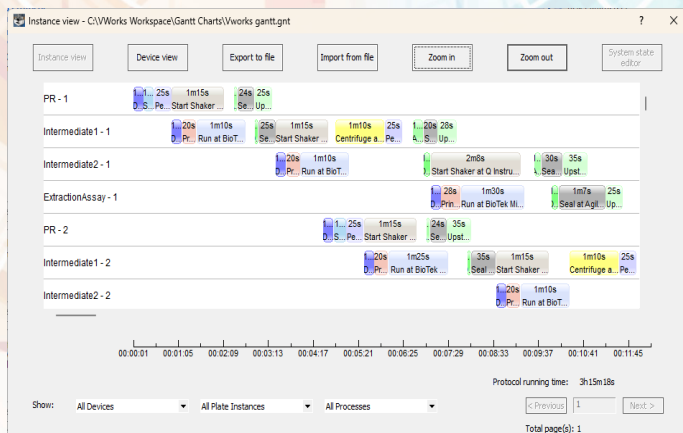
Instance view - C:\VWorks Workspace\Gantt Charts\Vworks gantt.gnt

?

Instance view

Device view

Export to file

Import from file

Zoom in

Zoom out

System state editor

PR - 1

1... 25s 1m15s 24s 25s
D... S... Pe... Start Shaker ... Se... Up...

Intermediate1 - 1

20s 1m10s 25s 1m15s 1m10s 25s 20s 28s
Pr... Run at BioT... Se... Start Shaker ... Centrifuge a... Pe... A... S... Up...

Intermediate2 - 1

20s 1m10s 2m8s 30s 35s
Pr... Run at BioT... Start Shaker at Q Instru... A... Sea... Upst...

ExtractionAssay - 1

28s 1m30s 1m7s 25s
Prin... Run at BioTek Mi... Seal at Agil... Up...

PR - 2

1... 25s 1m15s 24s 35s
D... S... Pe... Start Shaker ... Se... Upst...

Intermediate1 - 2

20s 1m25s 35s 1m15s 1m10s 25s
D... Pr... Run at BioTek ... Seal ... Start Shaker ... Centrifuge a... Pe...

Intermediate2 - 2

20s 1m10s
D... Pr... Run at BioT...

00:00:01 00:01:05 00:02:09 00:03:13 00:04:17 00:05:21 00:06:25 00:07:29 00:08:33 00:09:37 00:10:41 00:11:45

Protocol running time: 3h15m18s

Show: All Devices All Plate Instances All Processes

< Previous 1 Next >

Total page(s): 1